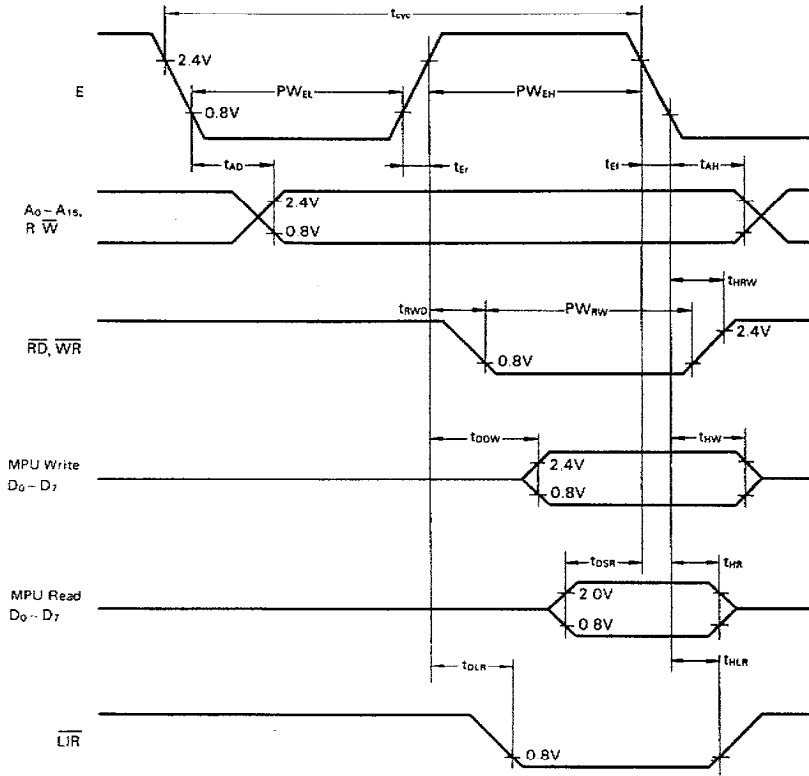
$t_{cyc}$

E

2.4V

$PW_{EL}$

0.8V

$PW_{EH}$

$t_{AD}$

$t_{Er}$

$t_{Ef}$

$t_{AH}$

$A_0 - A_{15}$, R $\overline{W}$

2.4V

0.8V

$t_{HRW}$

$t_{RWD}$

$PW_{RW}$

$\overline{RD}$, $\overline{WR}$

2.4V

0.8V

$t_{DDW}$

$t_{HW}$

MPU Write $D_0 - D_7$

2.4V

0.8V

$t_{DSR}$

$t_{HR}$

MPU Read $D_0 - D_7$

2.0V

0.8V

$t_{HLR}$

$t_{DLR}$

$\overline{LIR}$

0.8V